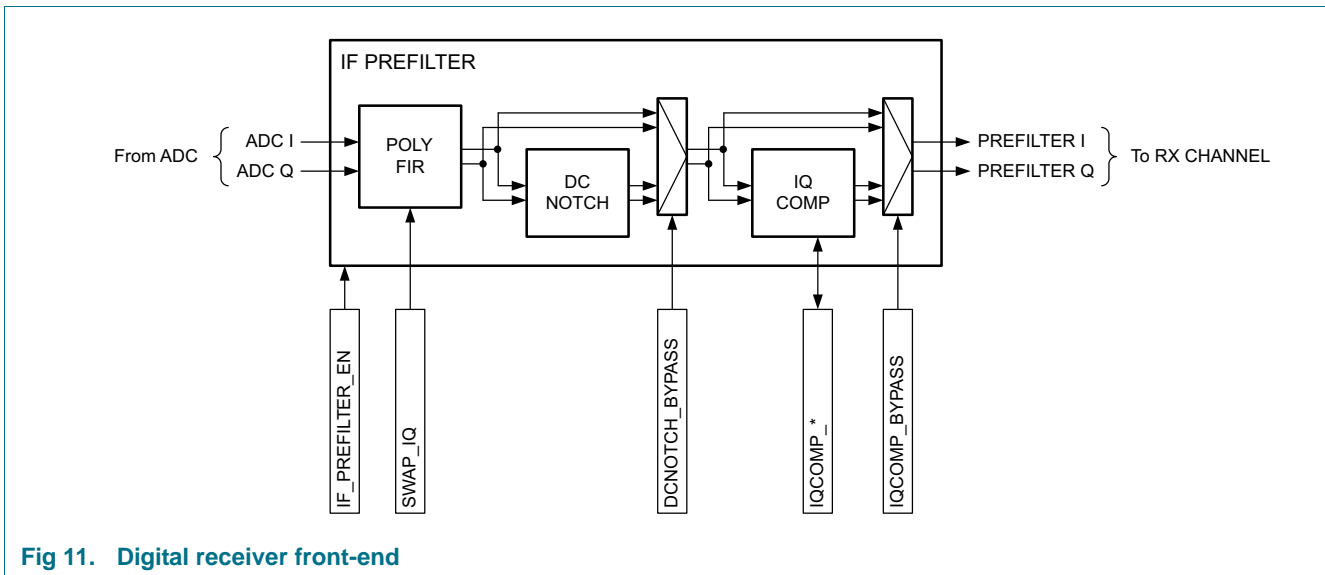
IF PREFILTER

From ADC

ADC I

ADC Q

POLY FIR

DC NOTCH

IQ COMP

PREFILTER I

PREFILTER Q

To RX CHANNEL

IF_PREFILTER_EN

SWAP_IQ

DCNOTCH_BYPASS

IQCOMP_*

IQCOMP_BYPASS

Fig 11. Digital receiver front-end